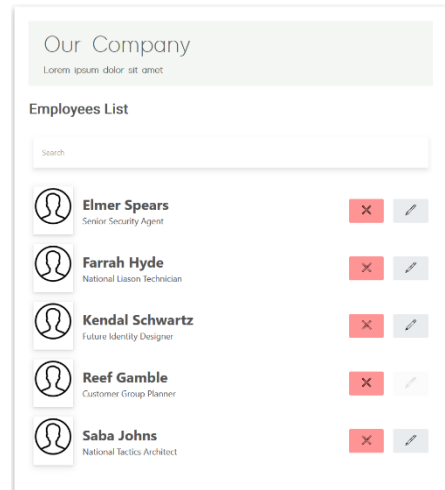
Our Company
Lorem ipsum dolor sit amet

Employees List

Search

Elmer Spears
Senior Security Agent

Farrah Hyde
National Liason Technician

Kendal Schwartz
Future Identity Designer

Reef Gamble
Customer Group Planner

Saba Johns
National Tactics Architect